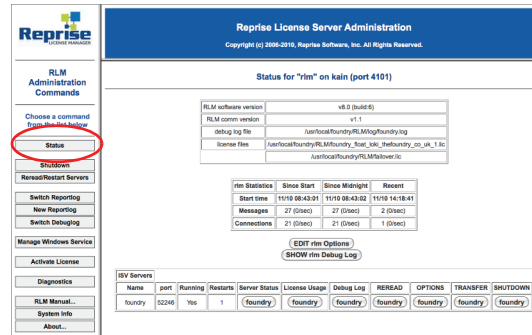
Reprise
LICENSE MANAGER

RLM Administration Commands

Choose a command from the list below

Status

Shutdown

Reread/Restart Servers

Switch Reportlog

New Reportlog

Switch Debuglog

Manage Windows Service

Activate License

Diagnostics

RLM Manual...

System Info

About...

Reprise License Server Administration

Copyright (c) 2006-2010, Reprise Software, Inc. All Rights Reserved.

Status for "rlm" on kain (port 4101)

| | |
|---|---|
| RLM software version | v8.0 (build:6) |
| RLM comm version | v1.1 |
| debug log file | /usr/local/foundry/RLM/log/foundry.log |
| license files | /usr/local/foundry/RLM/foundry_float_loki_thefoundry_co_uk_1.lic |
| | /usr/local/foundry/RLM/failover.lic |

| rlm Statistics | Since Start | Since Midnight | Recent |
|---|---|---|---|
| Start time | 11/10 08:43:01 | 11/10 08:43:02 | 11/10 14:18:41 |
| Messages | 27 (0/sec) | 27 (0/sec) | 2 (0/sec) |
| Connections | 21 (0/sec) | 21 (0/sec) | 1 (0/sec) |

EDIT rlm Options

SHOW rlm Debug Log

ISV Servers

| Name | port | Running | Restarts | Server Status | License Usage | Debug Log | REREAD | OPTIONS | TRANSFER | SHUTDOWN |
|---|---|---|---|---|---|---|---|---|---|---|
| foundry | 52246 | Yes | 1 | foundry | foundry | foundry | foundry | foundry | foundry | foundry |